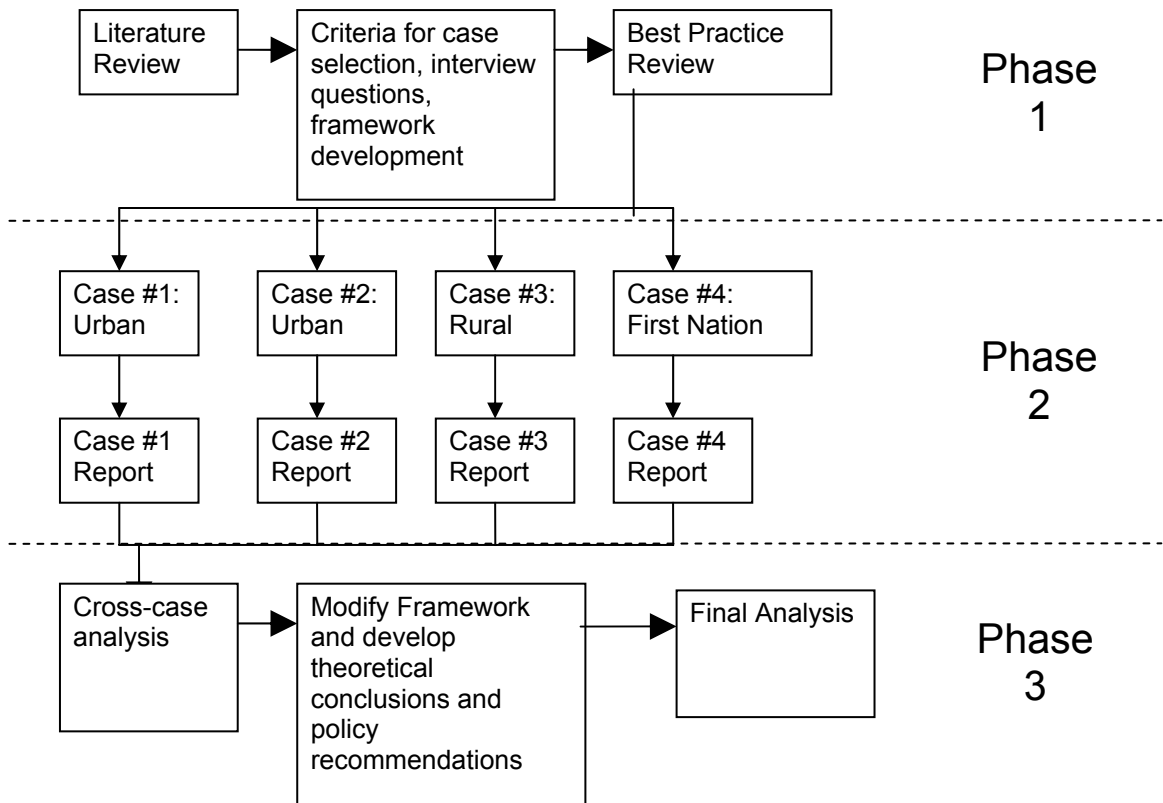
Literature Review

Criteria for case selection, interview questions, framework development

Best Practice Review

Phase 1

Case #1: Urban

Case #2: Urban

Case #3: Rural

Case #4: First Nation

Case #1 Report

Case #2 Report

Case #3 Report

Case #4 Report

Phase 2

Cross-case analysis

Modify Framework and develop theoretical conclusions and policy recommendations

Final Analysis

Phase 3